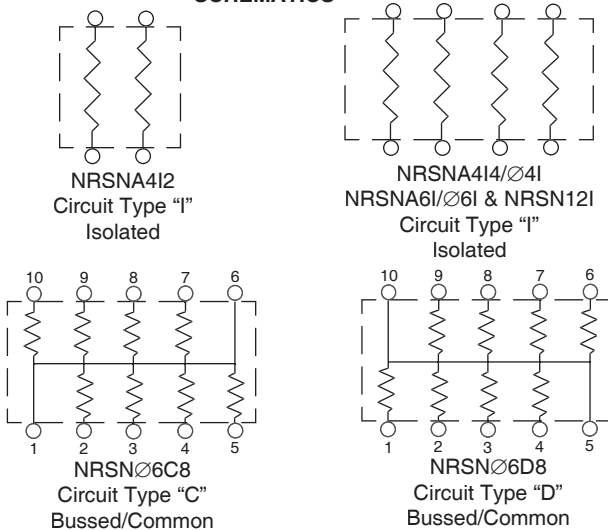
SCHEMATICS

NRSNA4I2
Circuit Type "I"
Isolated

NRSNA4I4/∅4I
NRSNA6I/∅6I & NRSN12I
Circuit Type "I"
Isolated

10 9 8 7 6
1 2 3 4 5
NRSN∅6C8
Circuit Type "C"
Bussed/Common

10 9 8 7 6
1 2 3 4 5
NRSN∅6D8
Circuit Type "D"
Bussed/Common